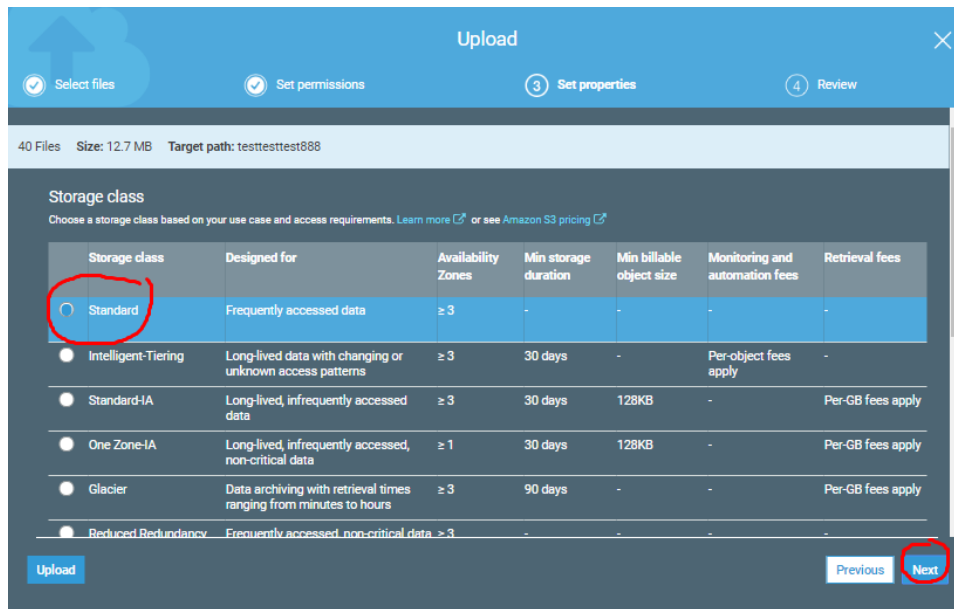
Upload

Select files

Set permissions

3 Set properties

4 Review

40 Files Size: 12.7 MB Target path: testtesttest888

Storage class

Choose a storage class based on your use case and access requirements. Learn more or see Amazon S3 pricing

| | Storage class | Designed for | Availability Zones | Min storage duration | Min billable object size | Monitoring and automation fees | Retrieval fees |
|---|---|---|---|---|---|---|---|
| | Standard | Frequently accessed data | ≥ 3 | - | - | - | - |
| | Intelligent-Tiering | Long-lived data with changing or unknown access patterns | ≥ 3 | 30 days | - | Per-object fees apply | - |
| | Standard-IA | Long-lived, infrequently accessed data | ≥ 3 | 30 days | 128KB | - | Per-GB fees apply |
| | One Zone-IA | Long-lived, infrequently accessed, non-critical data | ≥ 1 | 30 days | 128KB | - | Per-GB fees apply |
| | Glacier | Data archiving with retrieval times ranging from minutes to hours | ≥ 3 | 90 days | - | - | Per-GB fees apply |
| | Reduced Redundancy | Frequently accessed, non-critical data | ≥ 3 | - | - | - | - |

Upload

Previous

Next